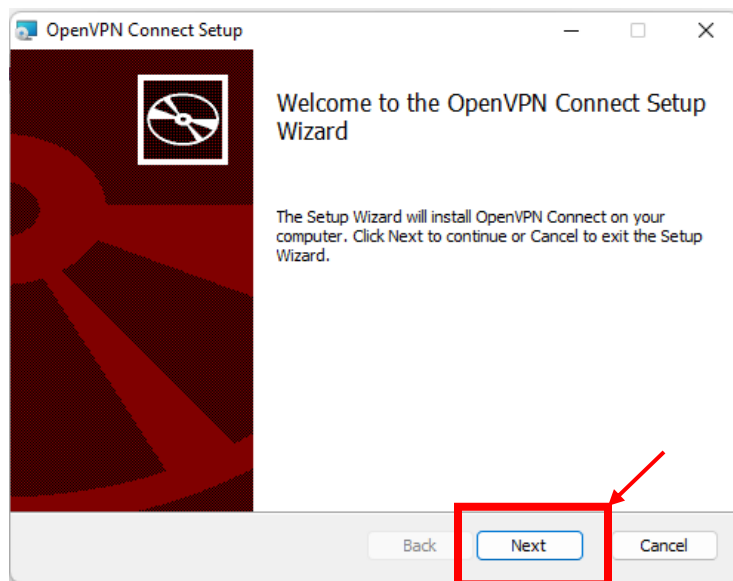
OpenVPN Connect Setup

Welcome to the OpenVPN Connect Setup Wizard

The Setup Wizard will install OpenVPN Connect on your computer. Click Next to continue or Cancel to exit the Setup Wizard.

Back

Next

Cancel